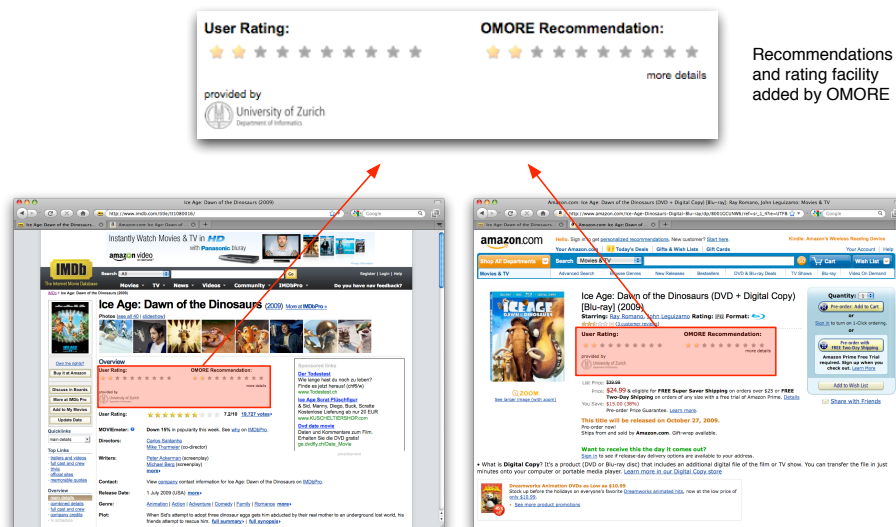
User Rating:

OMORE Recommendation:

more details

provided by
University of Zurich
Department of Informatics

Recommendations and rating facility added by OMORE

Ice Age: Dawn of the Dinosaurs (2009)

http://www.imdb.com/title/tt1080016/

Instantly Watch Movies & TV in HD with Panasonic Blu-ray

IMDb

Movies ▾ TV ▾ News ▾ Videos ▾ Community ▾ IMDbPro ▾

Ice Age: Dawn of the Dinosaurs (2009) More at IMDbPro »

Overview

User Rating:

OMORE Recommendation:

more details

provided by University of Zurich

User Rating: 7.2/10 19,727 votes »

MOVIEmeter: Down 15% in popularity this week. See why on IMDbPro.

Directors: Carlos Saldanha
Mike Thurmeier (co-director)

Writers: Peter Ackerman (screenplay)
Michael Berg (screenplay)
more

Contact: View company contact information for Ice Age: Dawn of the Dinosaurs on IMDbPro.

Release Date: 1 July 2009 (USA) more

Genre: Animation | Action | Adventure | Comedy | Family | Romance more

Plot: When Sid's attempt to adopt three dinosaur eggs gets him abducted by their real mother to an underground lost world, his friends attempt to rescue him. full summary | full synopsis

Amazon.com: Ice Age: Dawn of the Dinosaurs (DVD + Digital Copy) [Blu-ray]: Ray Romano, John Leguizamo: Movies & TV

amazon.com

Ice Age: Dawn of the Dinosaurs (DVD + Digital Copy) [Blu-ray] (2009)

Starring: Ray Romano, John Leguizamo Rating: PG Format: Blu-ray

User Rating:

OMORE Recommendation:

more details

provided by University of Zurich

List Price: $39.99
Price: $24.99 & eligible for FREE Super Saver Shipping on orders over $25 or FREE Two-Day Shipping on orders over $25 with a free trial of Amazon Prime. Details
You Save: $15.00 (38%)
Pre-order Price Guarantee. Learn more.

This title will be released on October 27, 2009.
Pre-order now!
Ships from and sold by Amazon.com. Gift-wrap available.

Want to receive this the day it comes out?
Sign in to see if release-day delivery options are available to your address.

• What is Digital Copy? It's a product (DVD or Blu-ray disc) that includes an additional digital file of the film or TV show. You can transfer the file in just minutes onto your computer or portable media player. Learn more in our Digital Copy store

Dreamworks Animation DVDs as Low as $10.99
Stock up before the holidays on everyone's favorite Dreamworks animated hits, now at the low price of only $10.99.
See more product promotions

Quantity: 1
Pre-order: Add to Cart
or
Sign in to turn on 1-Click ordering.
Pre-order with FREE Two-Day Shipping
Amazon Prime Free Trial required. Sign up when you check out. Learn More
Add to Wish List
Share with Friends